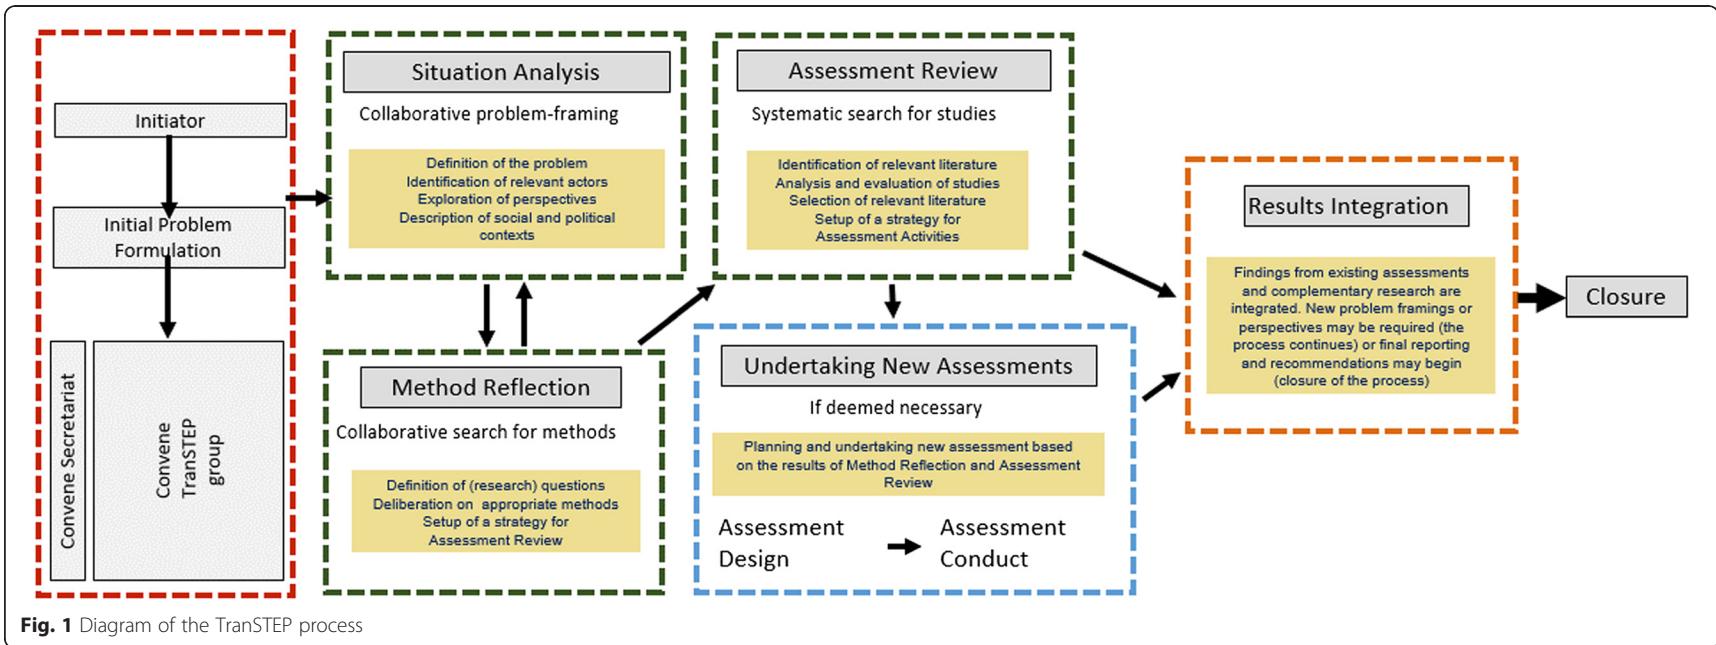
Initiator

Initial Problem Formulation

Convene Secretariat

Convene TranSTEP group

Situation Analysis

Collaborative problem-framing

Definition of the problem
Identification of relevant actors
Exploration of perspectives
Description of social and political contexts

Method Reflection

Collaborative search for methods

Definition of (research) questions
Deliberation on appropriate methods
Setup of a strategy for Assessment Review

Assessment Review

Systematic search for studies

Identification of relevant literature
Analysis and evaluation of studies
Selection of relevant literature
Setup of a strategy for Assessment Activities

Undertaking New Assessments

If deemed necessary

Planning and undertaking new assessment based on the results of Method Reflection and Assessment Review

Assessment Design

Assessment Conduct

Results Integration

Findings from existing assessments and complementary research are integrated. New problem framings or perspectives may be required (the process continues) or final reporting and recommendations may begin (closure of the process)

Closure

Fig. 1 Diagram of the TranSTEP process